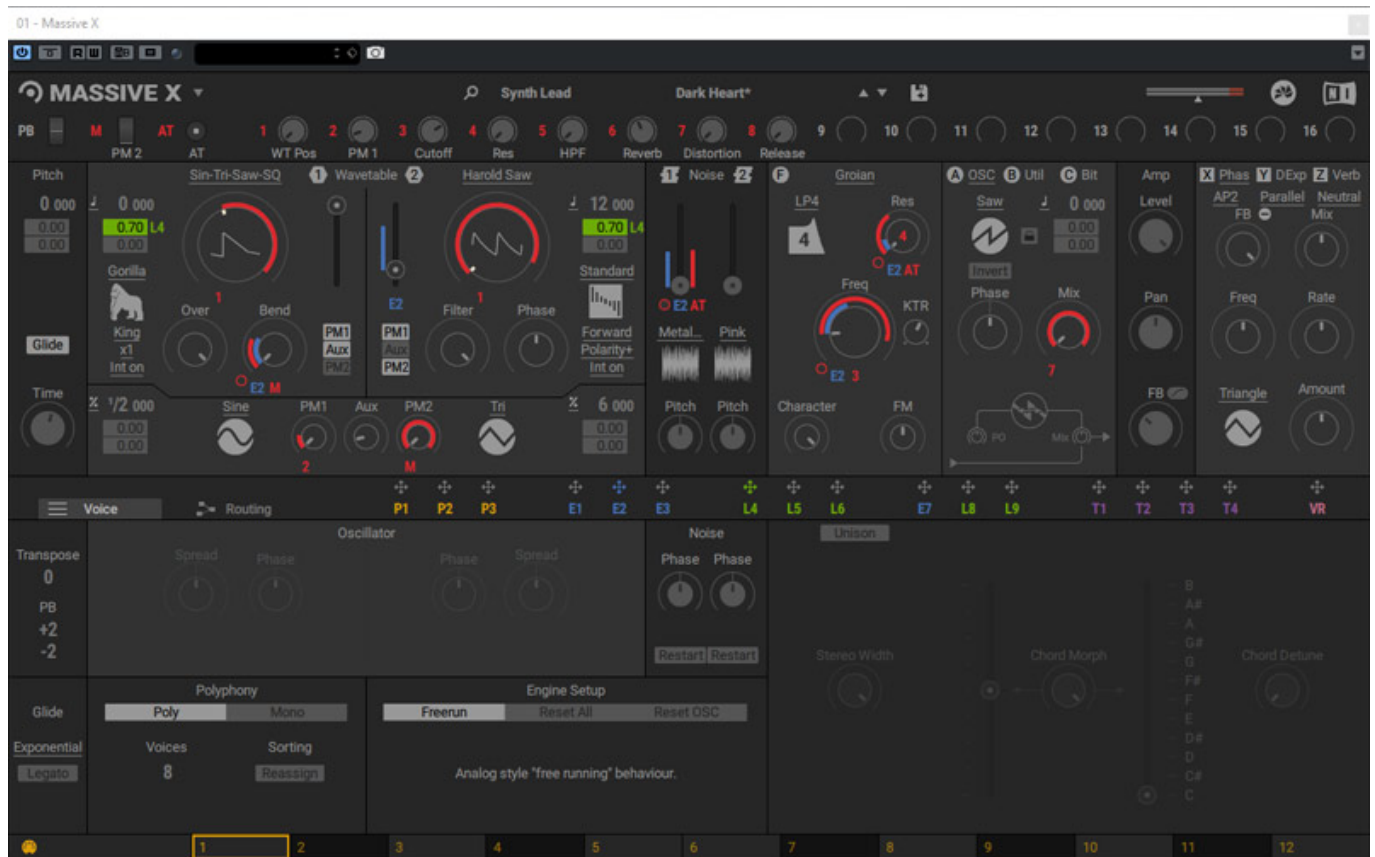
01 - Massive X

MASSIVE X

Synth Lead

Dark Heart*

PB M PM 2 AT AT 1 WT Pos 2 PM 1 3 Cutoff 4 Res 5 HPF 6 Reverb 7 Distortion 8 Release 9 10 11 12 13 14 15 16

Pitch
0 000
0.00
0.00

Glide

Time

Sin-Tri-Saw-SQ
1 Wavetable 2
Harold Saw

0 000
0.70 L4
0.00

Gorilla

King
x1
Int on

Over
Bend
1

E2 M

PM1
Aux
PM2

PM1
Aux
PM2

E2

Filter
Phase
1

12 000
0.70 L4
0.00

Standard

Forward
Polarity+
Int on

1/2 000
0.00
0.00

Sine
PM1
Aux
PM2
Tri
2
M

6 000
0.00
0.00

1 Noise 2

E2 AT

Metal...
Pink

Pitch
Pitch

F
Groian

LP4
4
Res
4
E2 AT

Freq
KTR
E2 3

Character
FM

A OSC B Util C Bit

Saw
0 000
0.00
0.00

Invert

Phase
Mix
7

PO
Mix

Amp
Level

Pan

FB

X Phas Y DExp Z Verb
AP2
FB
Parallel
Neutral
Mix

Freq
Rate

Triangle
Amount

Voice
Routing

P1 P2 P3 E1 E2 E3 L4 L5 L6 E7 L8 L9 T1 T2 T3 T4 VR

Transpose
0
PB
+2
-2

Oscillator
Spread
Phase
Phase
Spread

Noise
Phase
Phase
Restart
Restart

Unison

Stereo Width
Chord Morph
Chord Detune

B
A#
A
G#
G
F#
F
E
D#
D
C#
C

Glide
Exponential
Legato

Polyphony
Poly
Mono
Voices
8
Sorting
Reassign

Engine Setup
Freerun
Reset All
Reset OSC

Analog style "free running" behaviour.

1 2 3 4 5 6 7 8 9 10 11 12